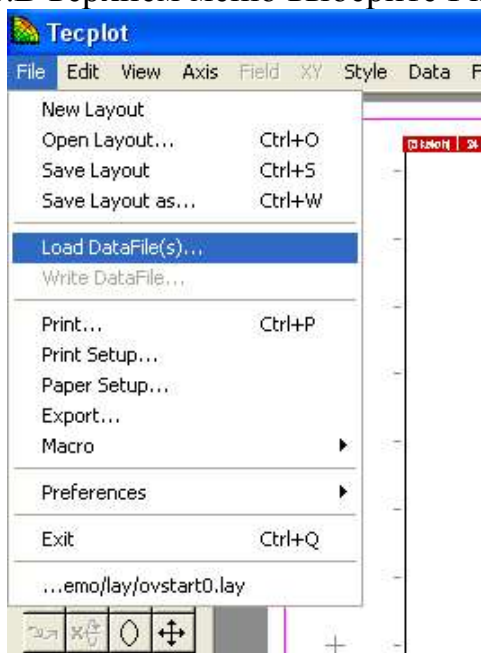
Tecplot

File Edit View Axis Field XY Style Data F

New Layout
Open Layout... Ctrl+O
Save Layout Ctrl+S
Save Layout as... Ctrl+W
Load DataFile(s)...
Write DataFile...
Print... Ctrl+P
Print Setup...
Paper Setup...
Export...
Macro
Preferences
Exit Ctrl+Q
...emo/lay/ovstart0.lay